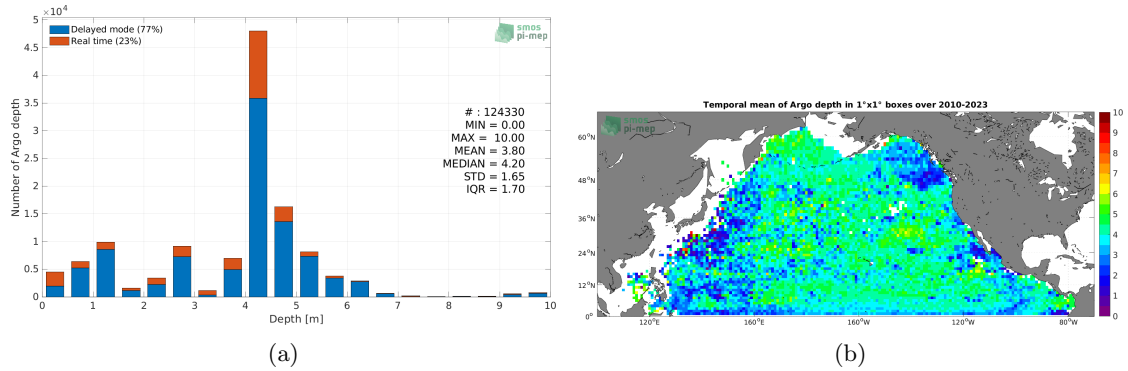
$\times 10^4$
5
4.5
4
3.5
3
2.5
2
1.5
1
0.5
0

Delayed mode (77%)
Real time (23%)

smos
pi-mep

Number of Argo depth

# : 124330
MIN = 0.00
MAX = 10.00
MEAN = 3.80
MEDIAN = 4.20
STD = 1.65
IQR = 1.70

0 1 2 3 4 5 6 7 8 9 10
Depth [m]

(a)

Temporal mean of Argo depth in 1°x1° boxes over 2010-2023

smos
pi-mep

60°N
48°N
36°N
24°N
12°N
0°

120°E 160°E 160°W 120°W 80°W

10
9
8
7
6
5
4
3
2
1
0

(b)